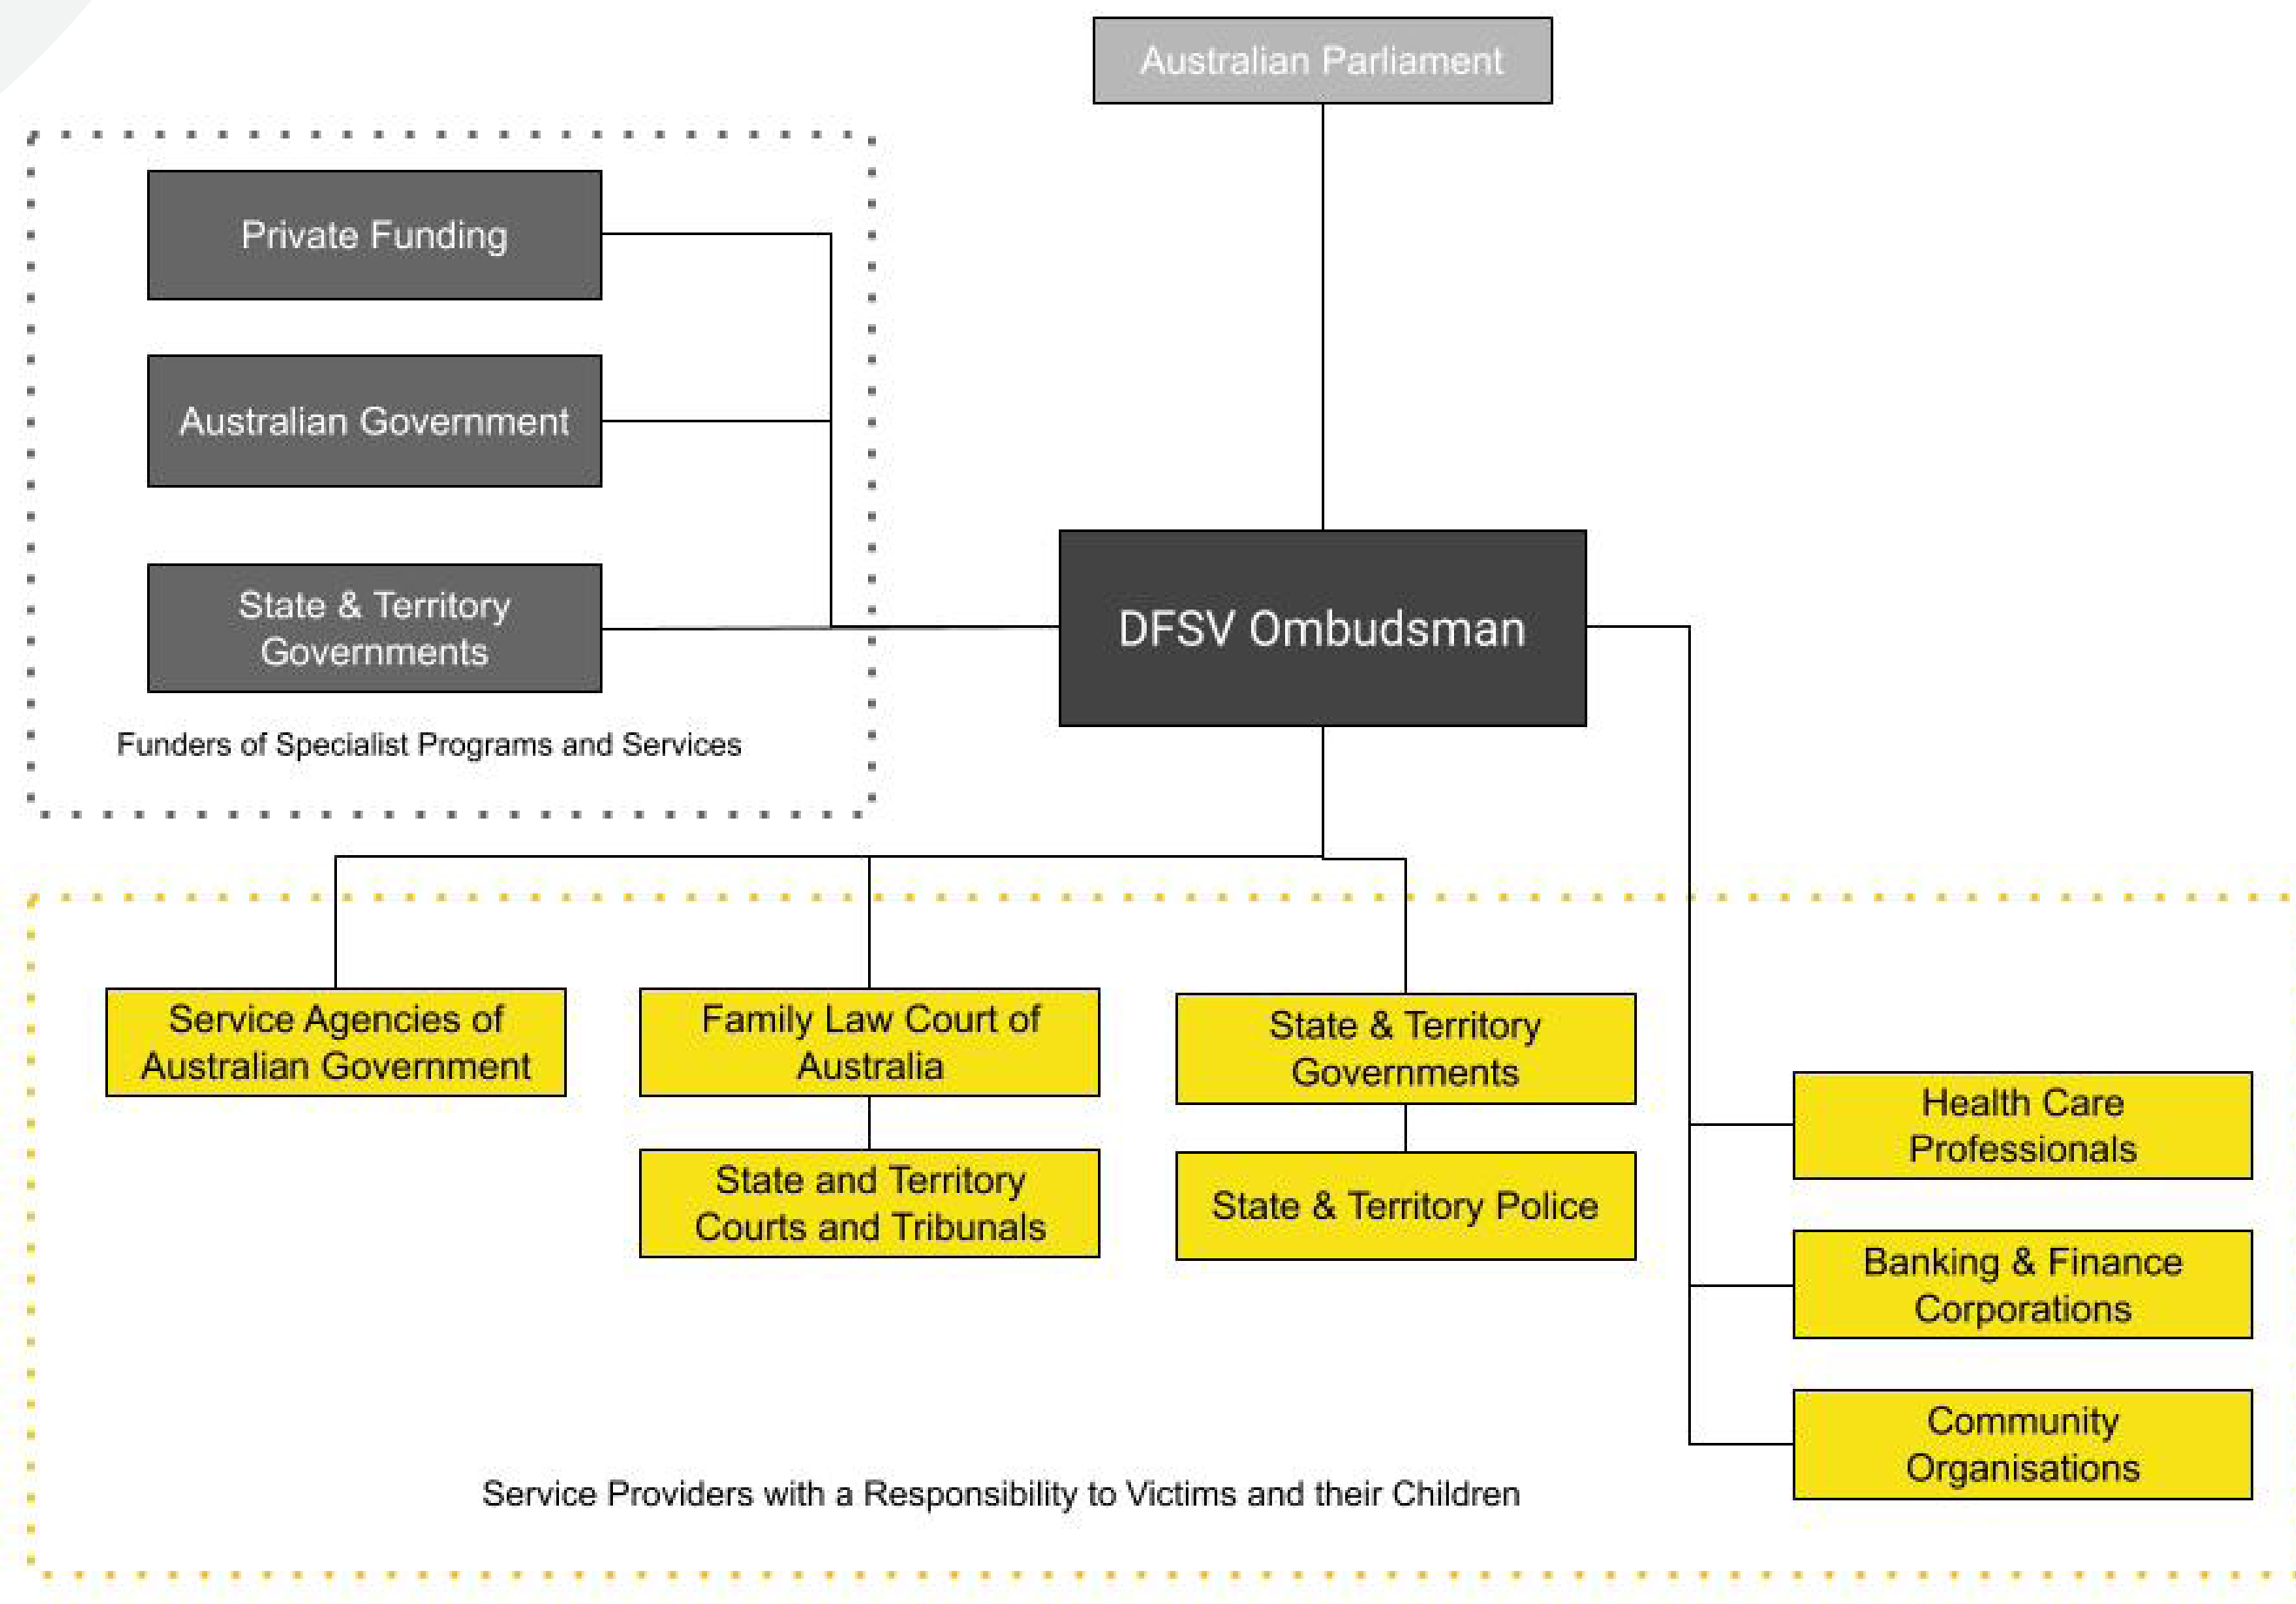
Australian Parliament

Private Funding

Australian Government

State & Territory Governments

Funders of Specialist Programs and Services

DFSV Ombudsman

Service Agencies of Australian Government

Family Law Court of Australia

State and Territory Courts and Tribunals

State & Territory Governments

State & Territory Police

Health Care Professionals

Banking & Finance Corporations

Community Organisations

Service Providers with a Responsibility to Victims and their Children